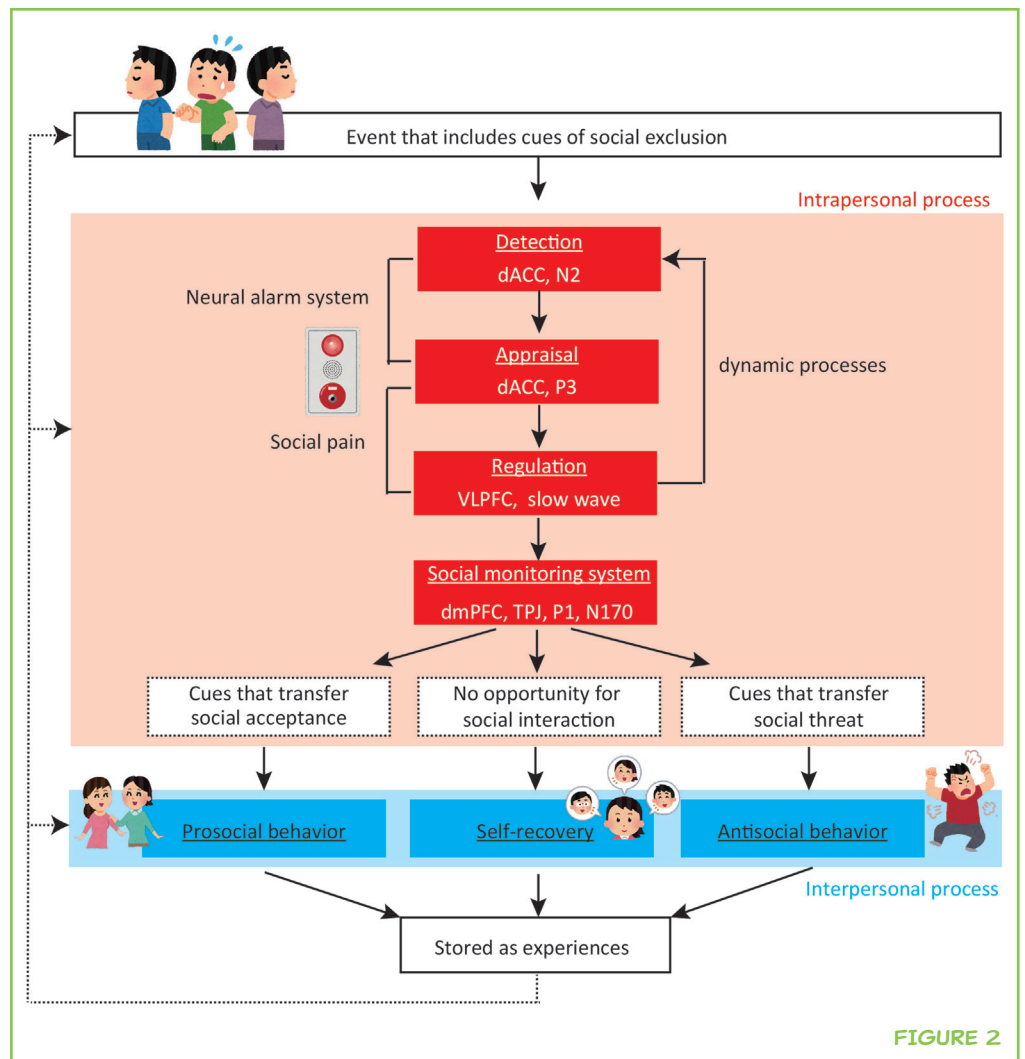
Event that includes cues of social exclusion

Intrapersonal process

Detection
dACC, N2

Neural alarm system

Appraisal
dACC, P3

dynamic processes

Social pain

Regulation
VLPFC, slow wave

Social monitoring system
dmPFC, TPJ, P1, N170

Cues that transfer social acceptance

No opportunity for social interaction

Cues that transfer social threat

Prosocial behavior

Self-recovery

Antisocial behavior

Interpersonal process

Stored as experiences

FIGURE 2